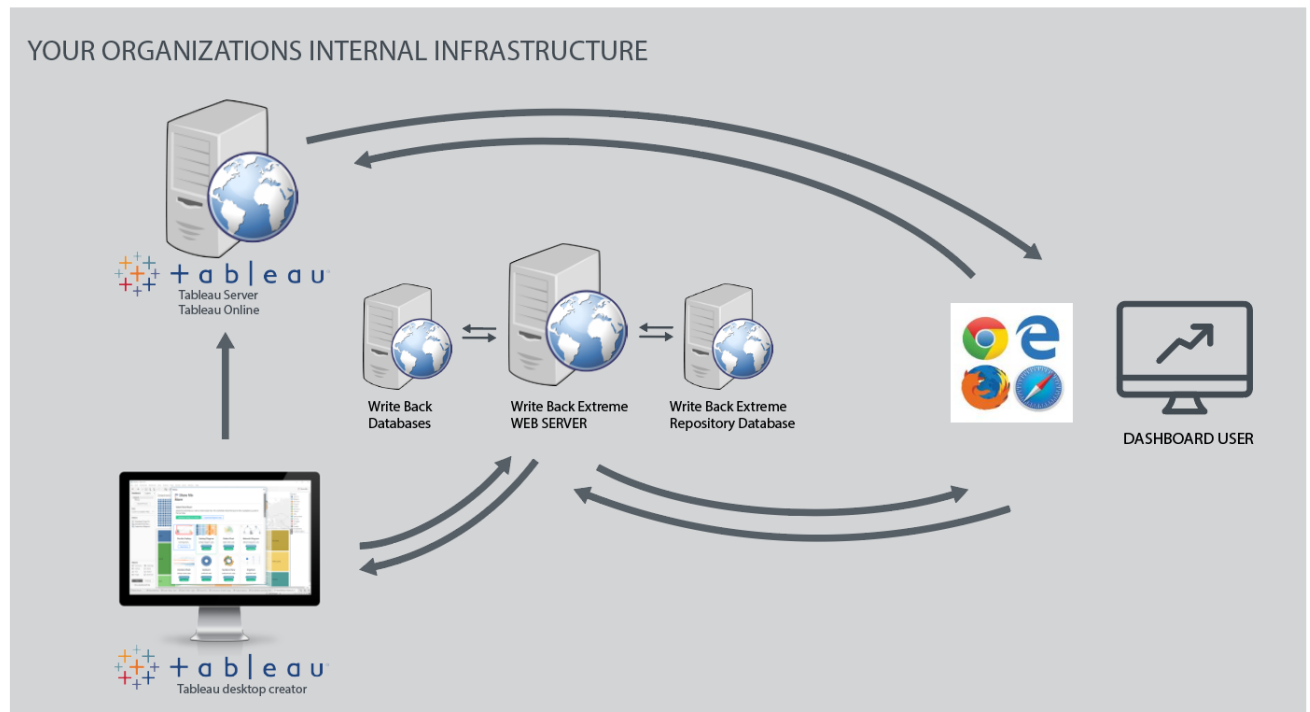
YOUR ORGANIZATIONS INTERNAL INFRASTRUCTURE

tableau
Tableau Server
Tableau Online

Write Back Databases

Write Back Extreme WEB SERVER

Write Back Extreme Repository Database

DASHBOARD USER

tableau
Tableau desktop creator